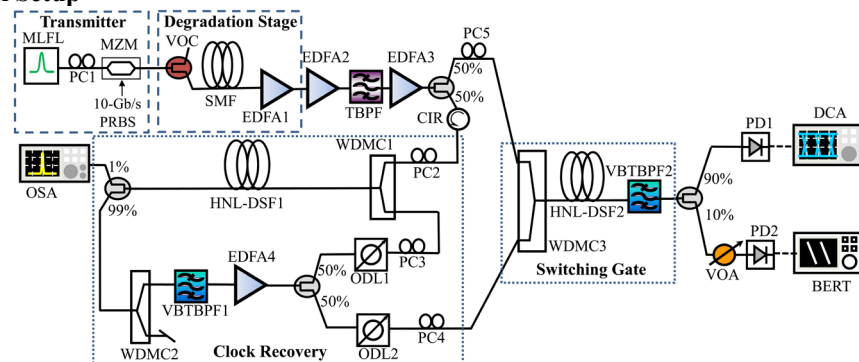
Setup

Transmitter
MLFL
PC1
MZM
10-Gb/s PRBS
Degradation Stage
VOC
SMF
EDFA1
EDFA2
TBPF
EDFA3
PC5
50%
50%
CIR
OSA
1%
99%
WDMC1
HNL-DSF1
PC2
EDFA4
50%
50%
ODL1
PC3
WDMC2
VBTBPF1
ODL2
PC4
Clock Recovery
HNL-DSF2
VBTBPF2
WDMC3
Switching Gate
PD1
DCA
90%
10%
PD2
VOA
BERT